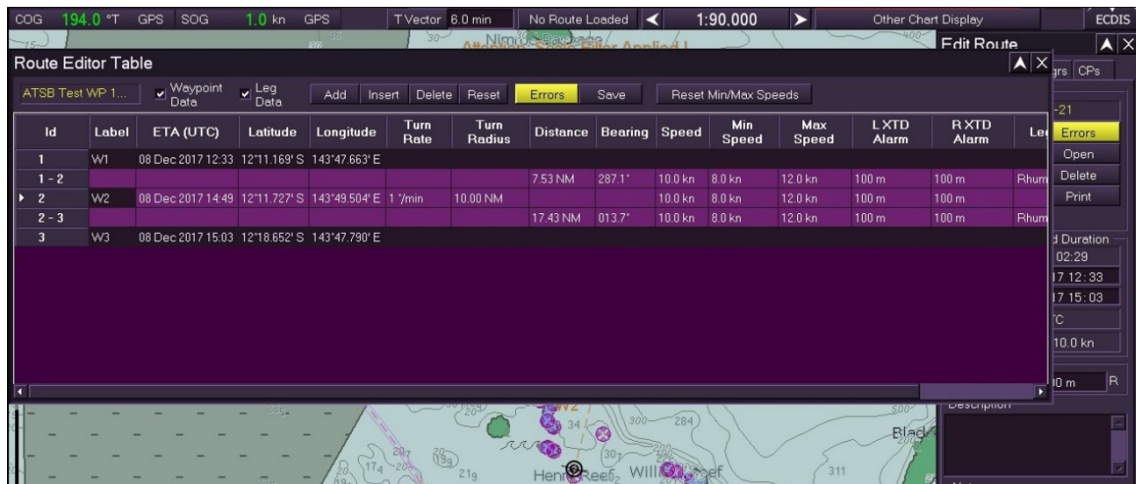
COG 194.0 °T GPS SOG 1.0 kn GPS T Vector 6.0 min No Route Loaded 1:90,000 Other Chart Display ECDIS

Edit Route

Route Editor Table

ATSB Test WP 1... Waypoint Data Leg Data Add Insert Delete Reset Errors Save Reset Min/Max Speeds

| Id | Label | ETA (UTC) | Latitude | Longitude | Turn Rate | Turn Radius | Distance | Bearing | Speed | Min Speed | Max Speed | L XTD Alarm | R XTD Alarm | Le |
|---|---|---|---|---|---|---|---|---|---|---|---|---|---|---|
| 1 | W1 | 08 Dec 2017 12:33 | 12°11.169' S | 143°47.663' E | | | | | | | | | | |
| 1 - 2 | | | | | | | 7.53 NM | 287.1° | 10.0 kn | 8.0 kn | 12.0 kn | 100 m | 100 m | Rhum |
| 2 | W2 | 08 Dec 2017 14:49 | 12°11.727' S | 143°49.504' E | 1 °/min | 10.00 NM | | | 10.0 kn | 8.0 kn | 12.0 kn | 100 m | 100 m | |
| 2 - 3 | | | | | | | 17.43 NM | 013.7° | 10.0 kn | 8.0 kn | 12.0 kn | 100 m | 100 m | Rhum |
| 3 | W3 | 08 Dec 2017 15:03 | 12°18.652' S | 143°47.790' E | | | | | | | | | | |

rs CPs
-21
Errors
Open
Delete
Print
d Duration
02:29
7 12:33
7 15:03
C
10.0 kn
0 m R
Description

Henry Reef
Willi Reef
Blad